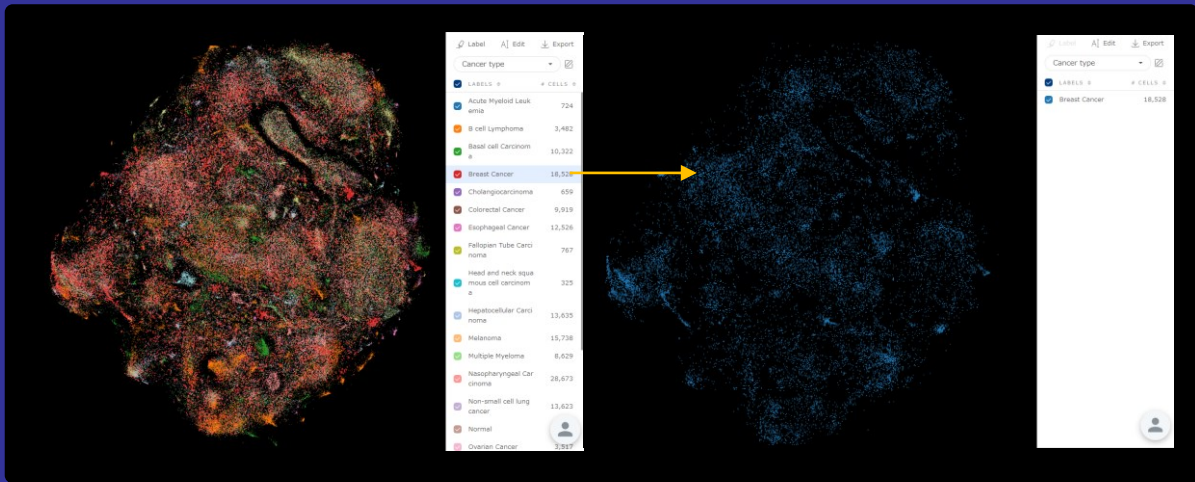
Label Edit Export

Cancer type

LABELS # CELLS

Acute Myeloid Leukemia 724

B cell Lymphoma 3,482

Basal cell Carcinoma 10,322

Breast Cancer 18,528

Cholangiocarcinoma 659

Colorectal Cancer 9,919

Esophageal Cancer 12,526

Fallopian Tube Carcinoma 767

Head and neck squamous cell carcinoma 325

Hepatocellular Carcinoma 13,635

Melanoma 15,738

Multiple Myeloma 8,629

Nasopharyngeal Carcinoma 28,673

Non-small cell lung cancer 13,623

Normal

Ovarian Cancer 3,517

Label Edit Export

Cancer type

LABELS # CELLS

Breast Cancer 18,528